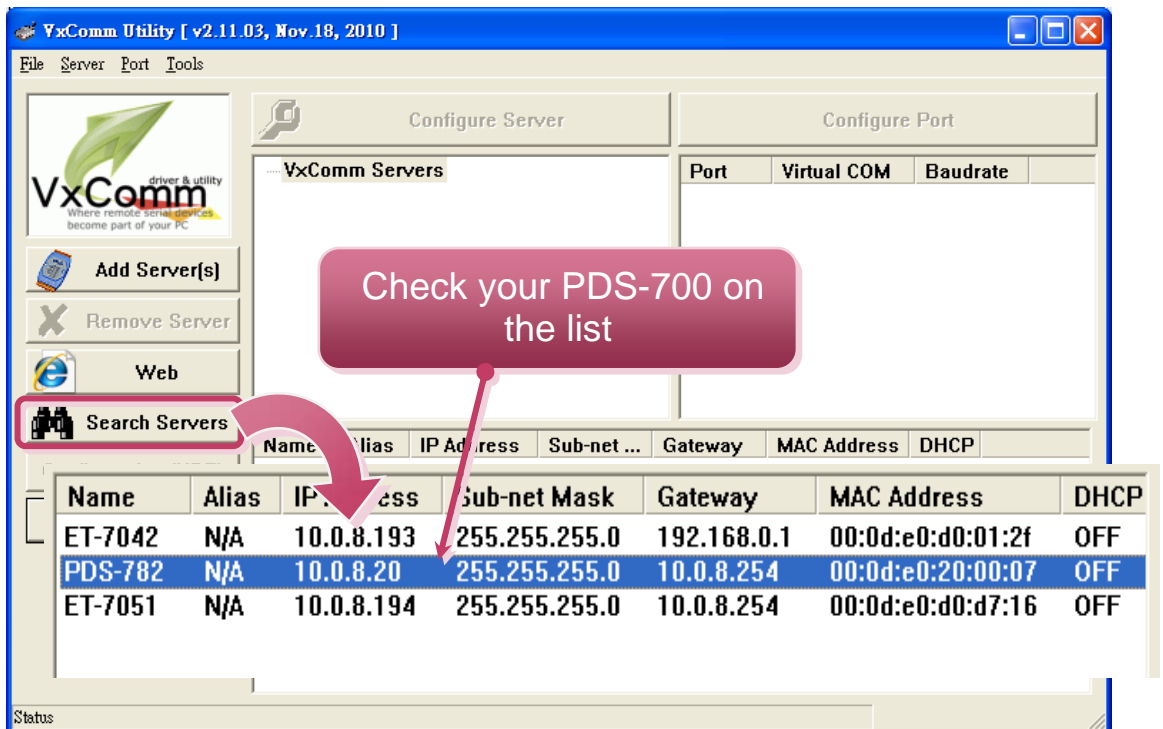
VxComm Utility [ v2.11.03, Nov.18, 2010 ]

File Server Port Tools

VxComm driver & utility Where remote serial devices become part of your PC

Configure Server

Configure Port

VxComm Servers

| Port | Virtual COM | Baudrate |
|---|---|---|

Add Server[s]

Remove Server

Web

Search Servers

Check your PDS-700 on the list

| Name | Alias | IP Address | Sub-net ... | Gateway | MAC Address | DHCP |
|---|---|---|---|---|---|---|

| Name | Alias | IP Address | Sub-net Mask | Gateway | MAC Address | DHCP |
|---|---|---|---|---|---|---|
| ET-7042 | N/A | 10.0.8.193 | 255.255.255.0 | 192.168.0.1 | 00:0d:e0:d0:01:2f | OFF |
| PDS-782 | N/A | 10.0.8.20 | 255.255.255.0 | 10.0.8.254 | 00:0d:e0:20:00:07 | OFF |
| ET-7051 | N/A | 10.0.8.194 | 255.255.255.0 | 10.0.8.254 | 00:0d:e0:d0:d7:16 | OFF |

Status